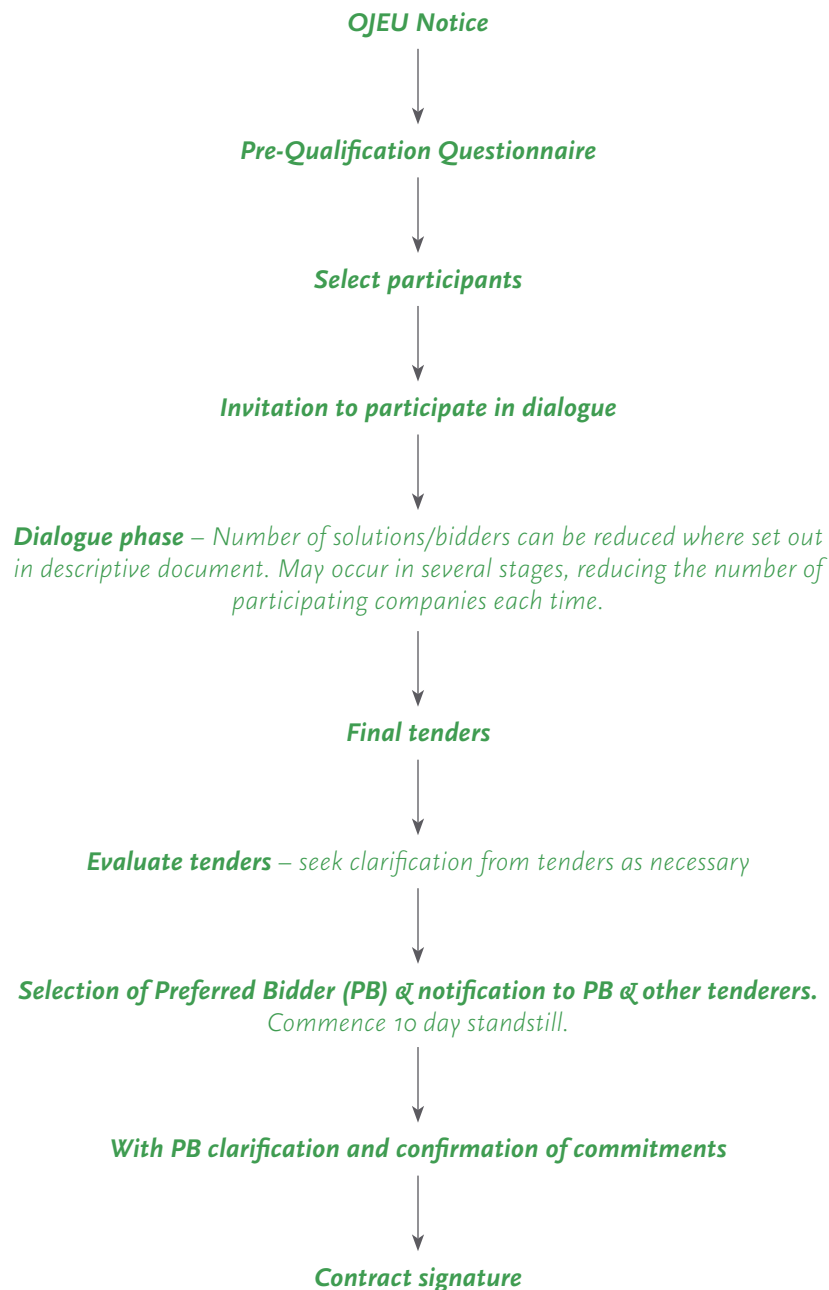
OJEU Notice

Pre-Qualification Questionnaire

Select participants

Invitation to participate in dialogue

Dialogue phase – Number of solutions/bidders can be reduced where set out in descriptive document. May occur in several stages, reducing the number of participating companies each time.

Final tenders

Evaluate tenders – seek clarification from tenders as necessary

Selection of Preferred Bidder (PB) & notification to PB & other tenderers. Commence 10 day standstill.

With PB clarification and confirmation of commitments

Contract signature